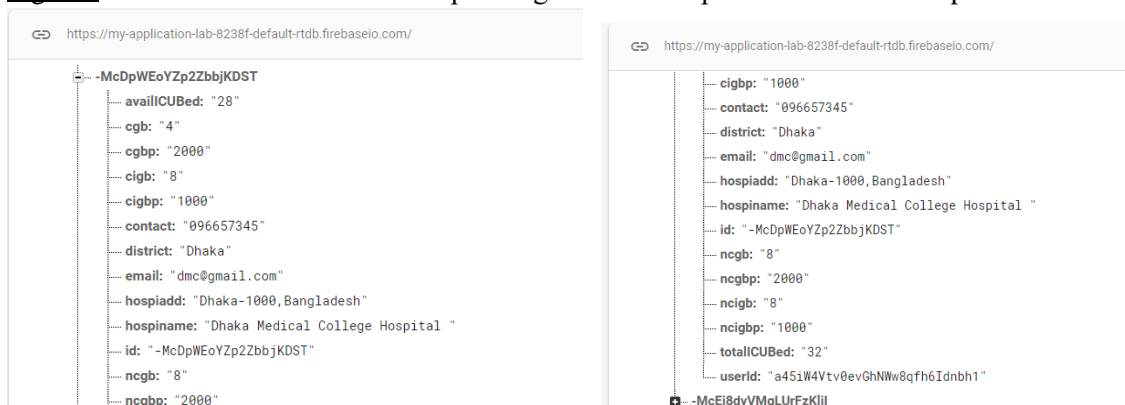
https://my-application-lab-8238f-default-rtdb.firebaseio.com/

-McDpWEoYZp2ZbbjKDST
availICUBed: "28"
cgb: "4"
cgbp: "2000"
cigb: "8"
cigbp: "1000"
contact: "096657345"
district: "Dhaka"
email: "dmc@gmail.com"
hospiadd: "Dhaka-1000,Bangladesh"
hospiname: "Dhaka Medical College Hospital "
id: "-McDpWEoYZp2ZbbjKDST"
ncgb: "8"
ncgbp: "2000"

https://my-application-lab-8238f-default-rtdb.firebaseio.com/

cigbp: "1000"
contact: "096657345"
district: "Dhaka"
email: "dmc@gmail.com"
hospiadd: "Dhaka-1000,Bangladesh"
hospiname: "Dhaka Medical College Hospital "
id: "-McDpWEoYZp2ZbbjKDST"
ncgb: "8"
ncgbp: "2000"
ncigb: "8"
ncigbp: "1000"
totalICUBed: "32"
userId: "a45iW4Vtv0evGhNWw8qfh6Idnbh1"
-McEi8dyVMqLUrFzKlil